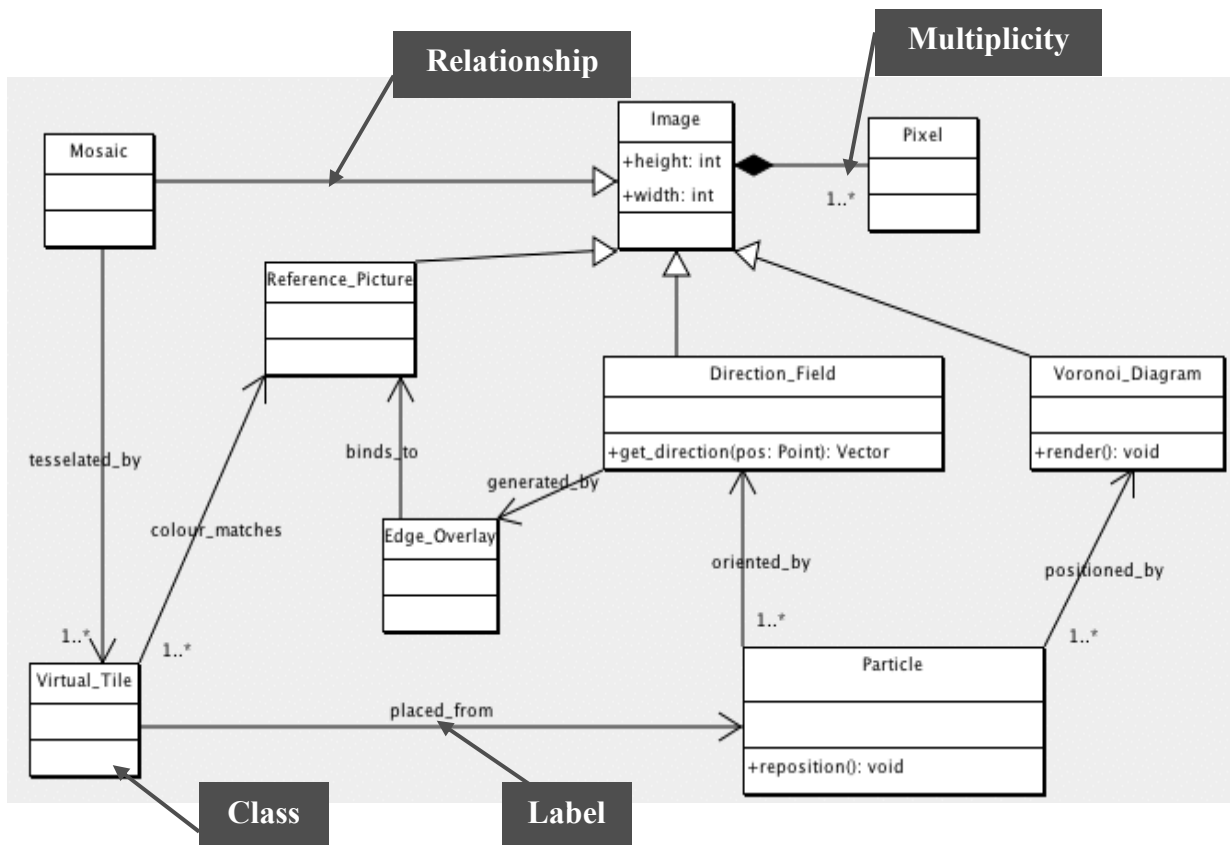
Relationship

Multiplicity

Mosaic

Image
+height: int
+width: int

Pixel

1..*

Reference_Picture

Direction_Field
+get_direction(pos: Point): Vector

Voronoi_Diagram
+render(): void

tesselated_by

binds_to

generated_by

colour_matches

Edge_Overlay

oriented_by

positioned_by

1..*

1..*

1..*

1..*

Virtual_Tile

placed_from

Particle
+reposition(): void

Class

Label